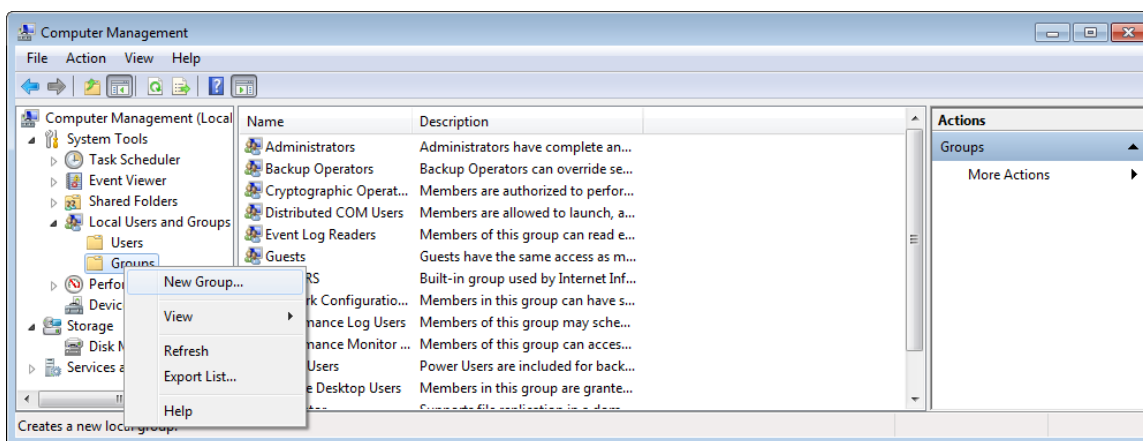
Computer Management

File Action View Help

Computer Management (Local
System Tools
Task Scheduler
Event Viewer
Shared Folders
Local Users and Groups
Users
Groups
Perfor
Devic
Storage
Disk M
Services a

New Group...
View
Refresh
Export List...
Help

| Name | Description |
|---|---|
| Administrators | Administrators have complete an... |
| Backup Operators | Backup Operators can override se... |
| Cryptographic Operat... | Members are authorized to perfor... |
| Distributed COM Users | Members are allowed to launch, a... |
| Event Log Readers | Members of this group can read e... |
| Guests | Guests have the same access as m... |
| RS | Built-in group used by Internet Inf... |
| rk Configuratio... | Members in this group can have s... |
| mance Log Users | Members of this group may sche... |
| mance Monitor ... | Members of this group can acces... |
| Users | Power Users are included for back... |
| e Desktop Users | Members in this group are grante... |
| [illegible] | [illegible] |

Actions
Groups
More Actions

Creates a new local group.